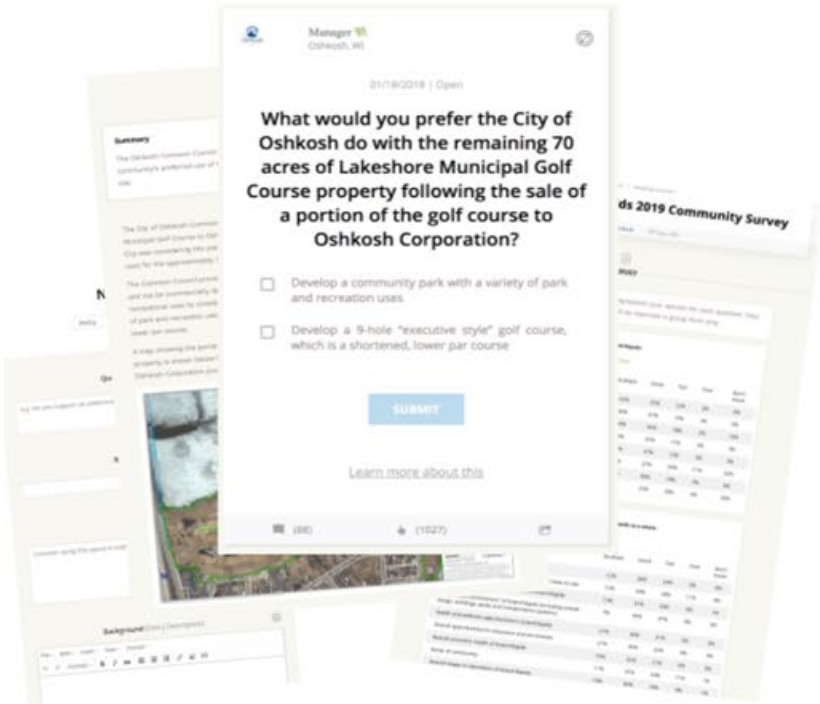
Manager
Oshkosh, WI

01/18/2019 | Open

What would you prefer the City of Oshkosh do with the remaining 70 acres of Lakeshore Municipal Golf Course property following the sale of a portion of the golf course to Oshkosh Corporation?

Develop a community park with a variety of park and recreation uses

Develop a 9-hole "executive style" golf course, which is a shortened, lower par course

SUBMIT

Learn more about this

(86)

(1027)

Summary

ds 2019 Community Survey

Background